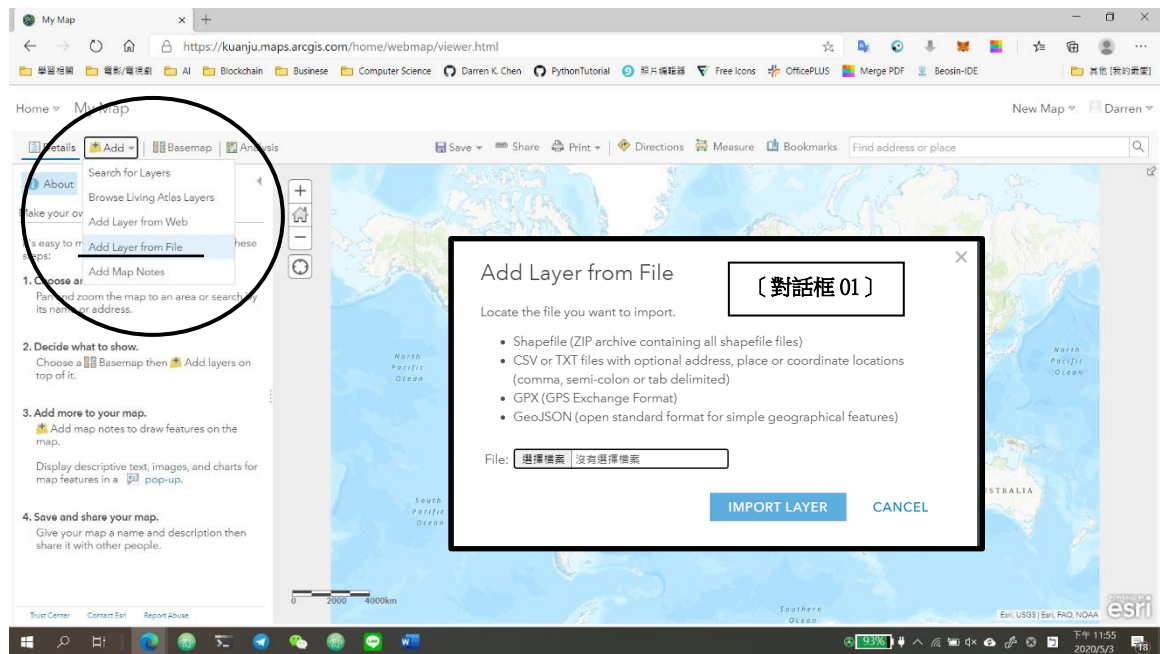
My Map
https://kuanju.maps.arcgis.com/home/webmap/viewer.html

學習相關 電影/電視劇 AI Blockchain Business Computer Science Darren K. Chen PythonTutorial 照片編輯器 Free Icons OfficePLUS Merge PDF Beosin-IDE 其他 [我的最愛]

Home My Map

New Map Darren

Details Add Basemap Analysis

Save Share Print Directions Measure Bookmarks Find address or place

Search for Layers
Browse Living Atlas Layers
Add Layer from Web
Add Layer from File
Add Map Notes

About

Make your ov

It's easy to m hese steps:

1. Choose a

Pan and zoom the map to an area or search by its name or address.

2. Decide what to show.

Choose a Basemap then Add layers on top of it.

3. Add more to your map.

Add map notes to draw features on the map.

Display descriptive text, images, and charts for map features in a pop-up.

4. Save and share your map.

Give your map a name and description then share it with other people.

Trust Center Contact Esri Report Abuse

Add Layer from File

〔對話框 01〕

Locate the file you want to import.

• Shapefile (ZIP archive containing all shapefile files)
• CSV or TXT files with optional address, place or coordinate locations (comma, semi-colon or tab delimited)
• GPX (GPS Exchange Format)
• GeoJSON (open standard format for simple geographical features)

File: 選擇檔案 沒有選擇檔案

IMPORT LAYER CANCEL

North Pacific Ocean
North Pacific Ocean
South Pacific Ocean
Southern Ocean
STRALIA

0 2000 4000km

Esri, USGS | Esri, FAO, NOAA
esri

93%
下午 11:55
2020/5/3
18